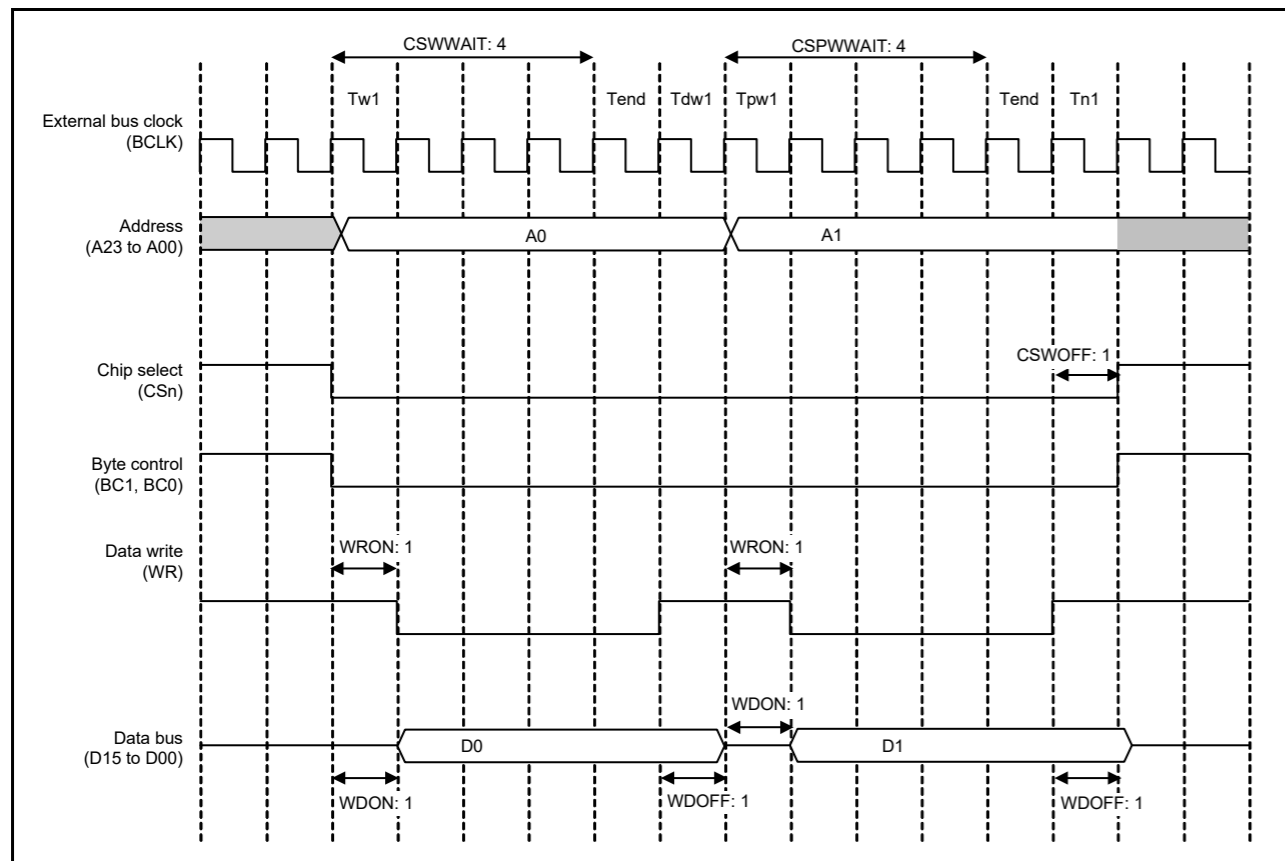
CSWWAIT: 4

CSPWWAIT: 4

Tw1

Tend

Tdw1

Tpw1

Tend

Tn1

External bus clock (BCLK)

Address (A23 to A00)

A0

A1

Chip select (CSn)

CSWOFF: 1

Byte control (BC1, BC0)

Data write (WR)

WRON: 1

WRON: 1

WDON: 1

Data bus (D15 to D00)

D0

D1

WDON: 1

WDOFF: 1

WDOFF: 1